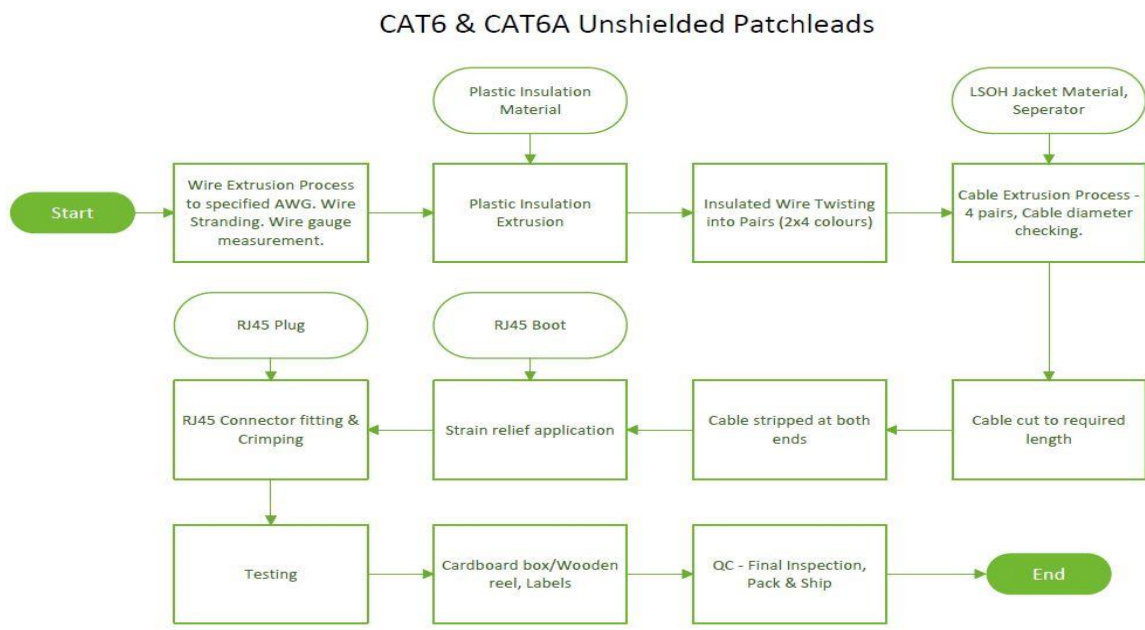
CAT6 & CAT6A Unshielded Patchleads

Plastic Insulation Material

LSOH Jacket Material, Seperator

Start

Wire Extrusion Process to specified AWG. Wire Stranding. Wire gauge measurement.

Plastic Insulation Extrusion

Insulated Wire Twisting into Pairs (2x4 colours)

Cable Extrusion Process - 4 pairs, Cable diameter checking.

RJ45 Plug

RJ45 Boot

RJ45 Connector fitting & Crimping

Strain relief application

Cable stripped at both ends

Cable cut to required length

Testing

Cardboard box/Wooden reel, Labels

QC - Final Inspection, Pack & Ship

End